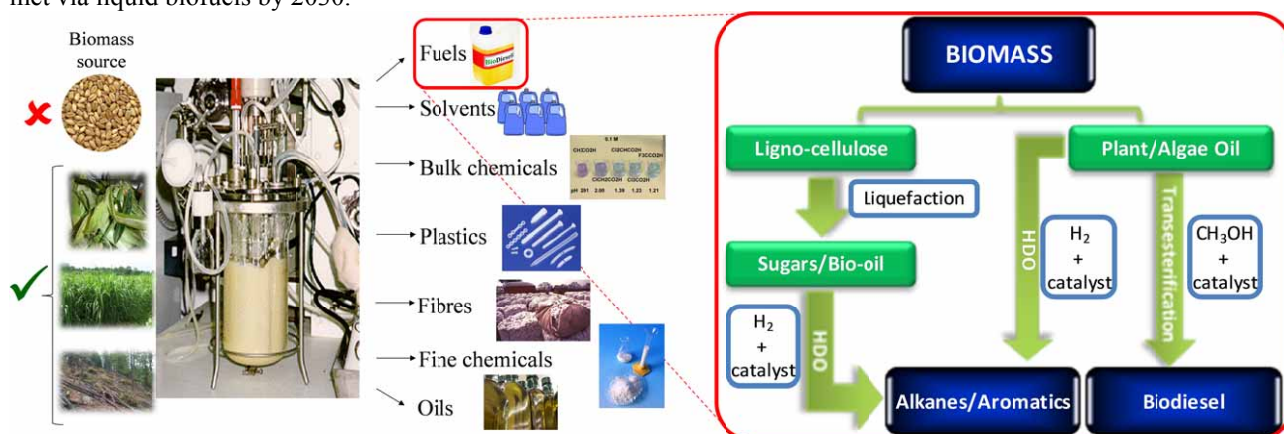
met via liquid biofuels by 2030.

Biomass source

Fuels
BioDiesel
Solvents
Bulk chemicals
Plastics
Fibres
Fine chemicals
Oils

BIOMASS
Ligno-cellulose
Plant/Algae Oil
Liquefaction
Sugars/Bio-oil
HDO
$H_2$ + catalyst
Transesterification
$CH_3OH$ + catalyst
$H_2$ + catalyst
HDO
Alkanes/Aromatics
Biodiesel